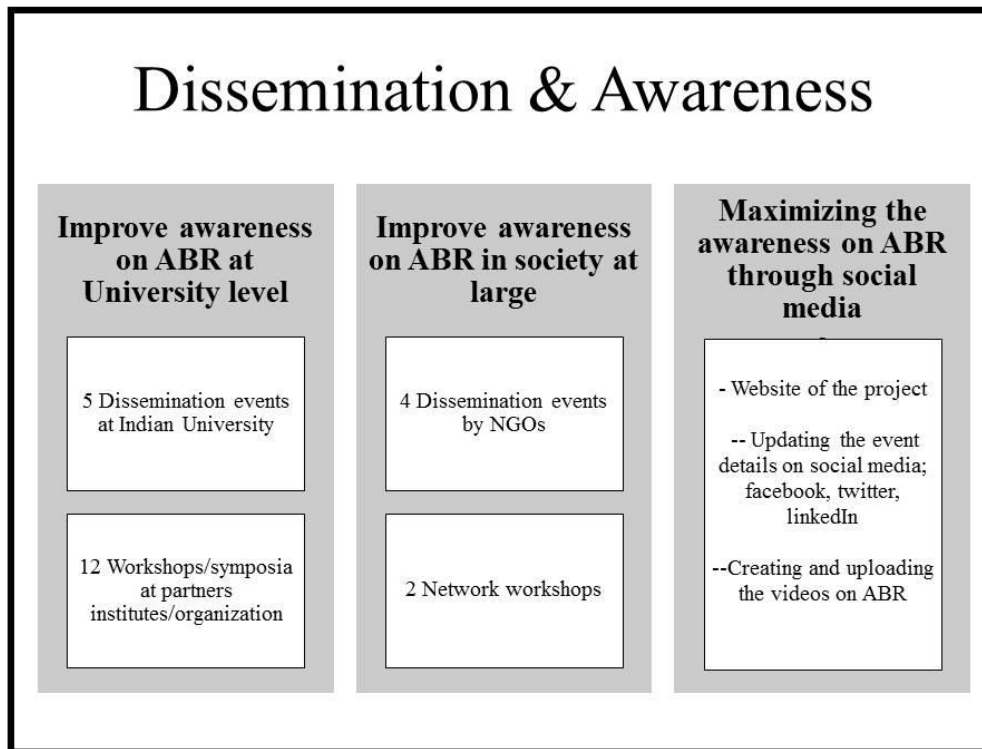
Dissemination & Awareness

Improve awareness on ABR at University level

5 Dissemination events at Indian University

12 Workshops/symposia at partners institutes/organization

Improve awareness on ABR in society at large

4 Dissemination events by NGOs

2 Network workshops

Maximizing the awareness on ABR through social media

- Website of the project

-- Updating the event details on social media; facebook, twitter, linkedIn

--Creating and uploading the videos on ABR